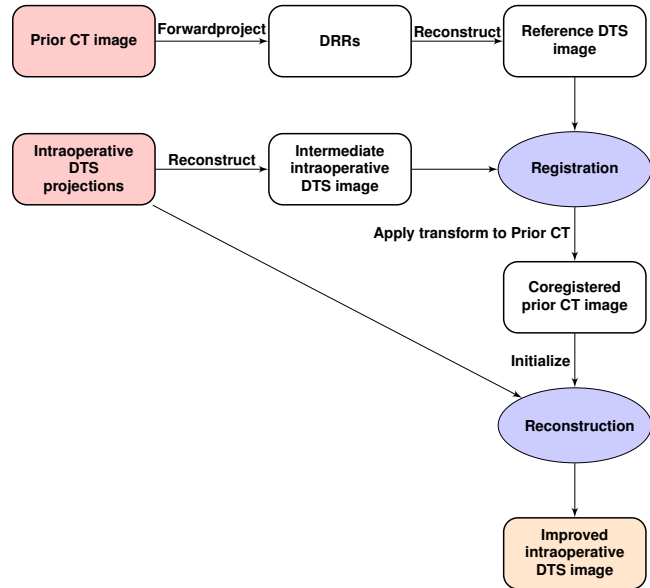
Prior CT image

Forwardproject

DRRs

Reconstruct

Reference DTS image

Intraoperative DTS projections

Reconstruct

Intermediate intraoperative DTS image

Registration

Apply transform to Prior CT

Coregistered prior CT image

Initialize

Reconstruction

Improved intraoperative DTS image